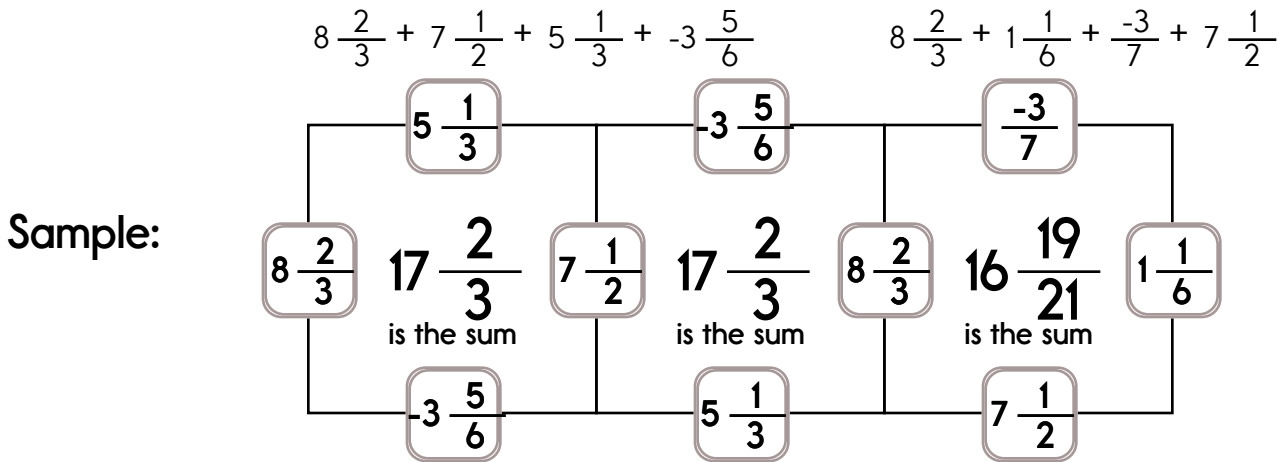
$8\frac{2}{3} + 7\frac{1}{2} + 5\frac{1}{3} + -3\frac{5}{6}$

$8\frac{2}{3} + 1\frac{1}{6} + \frac{-3}{7} + 7\frac{1}{2}$

$5\frac{1}{3}$

$-3\frac{5}{6}$

$\frac{-3}{7}$

Sample:

$8\frac{2}{3}$

$17\frac{2}{3}$
is the sum

$7\frac{1}{2}$

$17\frac{2}{3}$
is the sum

$8\frac{2}{3}$

$16\frac{19}{21}$
is the sum

$1\frac{1}{6}$

$-3\frac{5}{6}$

$5\frac{1}{3}$

$7\frac{1}{2}$